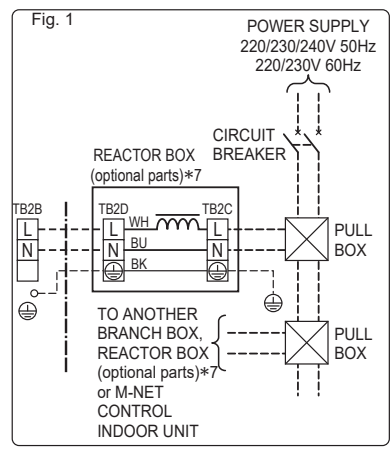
Fig. 1

POWER SUPPLY
220/230/240V 50Hz
220/230V 60Hz

CIRCUIT BREAKER

REACTOR BOX
(optional parts)*7

TB2B
L
N

TB2D
L
N
WH
BU
BK

TB2C
L
N

PULL BOX

TO ANOTHER BRANCH BOX, REACTOR BOX (optional parts)*7 or M-NET CONTROL INDOOR UNIT

PULL BOX